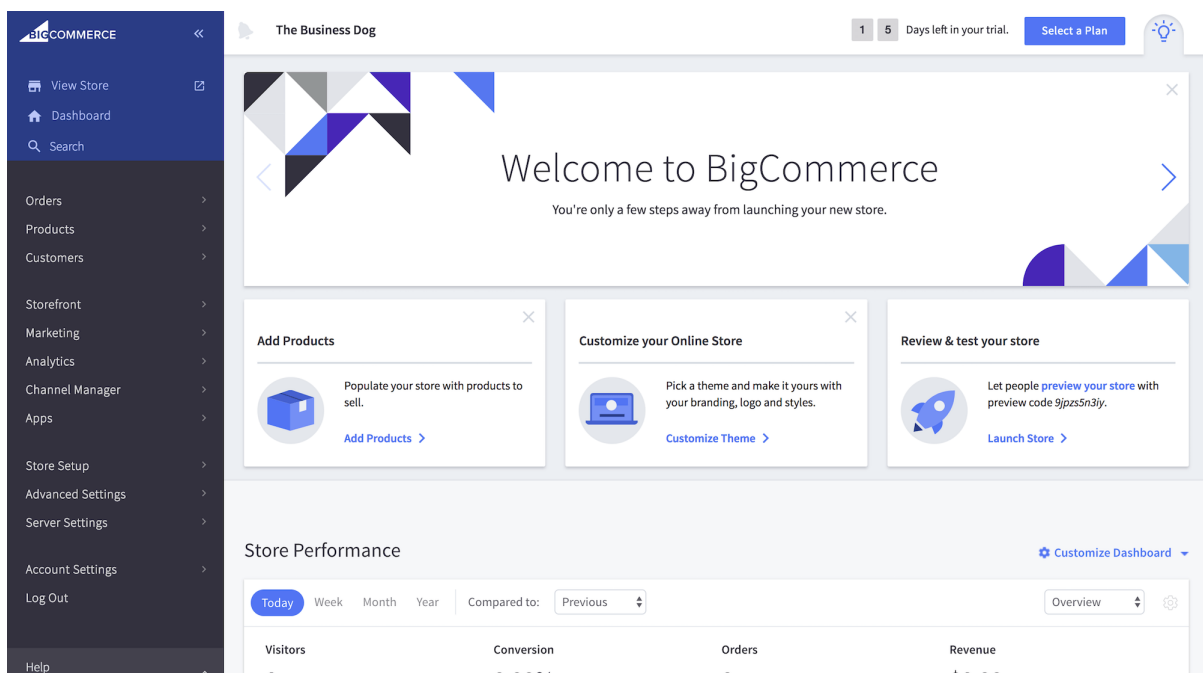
BIGCOMMERCE

View Store
Dashboard
Search

Orders
Products
Customers

Storefront
Marketing
Analytics
Channel Manager
Apps

Store Setup
Advanced Settings
Server Settings

Account Settings
Log Out

Help

The Business Dog

1 5 Days left in your trial.

Select a Plan

Welcome to BigCommerce

You're only a few steps away from launching your new store.

Add Products

Populate your store with products to sell.

Add Products

Customize your Online Store

Pick a theme and make it yours with your branding, logo and styles.

Customize Theme

Review & test your store

Let people preview your store with preview code 9jpzs5n3iy.

Launch Store

Store Performance

Customize Dashboard

Today Week Month Year Compared to: Previous

Overview

Visitors

Conversion

Orders

Revenue